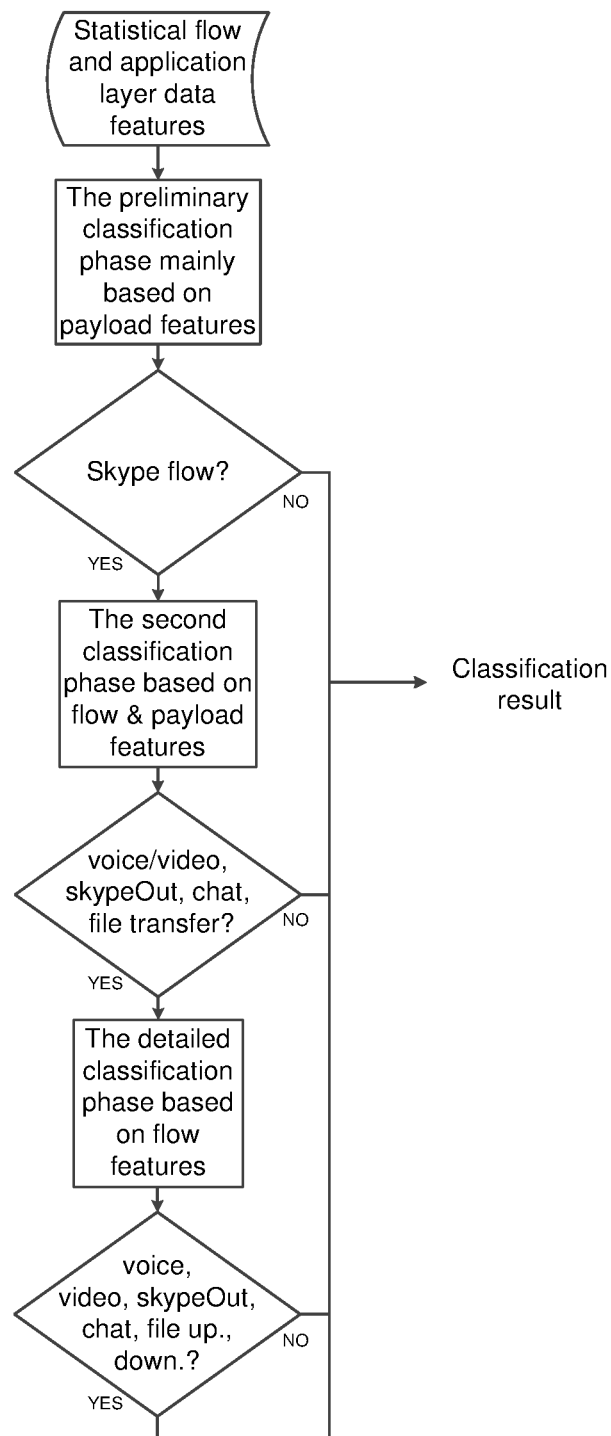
Statistical flow and application layer data features

The preliminary classification phase mainly based on payload features

Skype flow?

NO

YES

The second classification phase based on flow & payload features

Classification result

voice/video, skypeOut, chat, file transfer?

NO

YES

The detailed classification phase based on flow features

voice, video, skypeOut, chat, file up., down.?

NO

YES